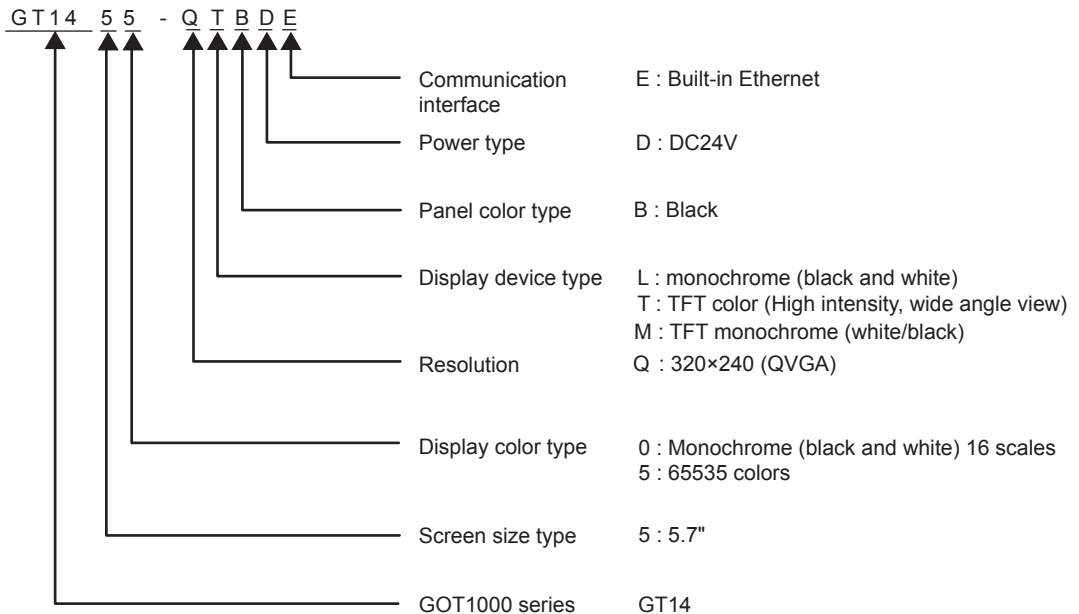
GT14 5 5 - Q T B D E

Communication interface E : Built-in Ethernet

Power type D : DC24V

Panel color type B : Black

Display device type L : monochrome (black and white)
T : TFT color (High intensity, wide angle view)
M : TFT monochrome (white/black)

Resolution Q : 320×240 (QVGA)

Display color type 0 : Monochrome (black and white) 16 scales
5 : 65535 colors

Screen size type 5 : 5.7"

GOT1000 series GT14